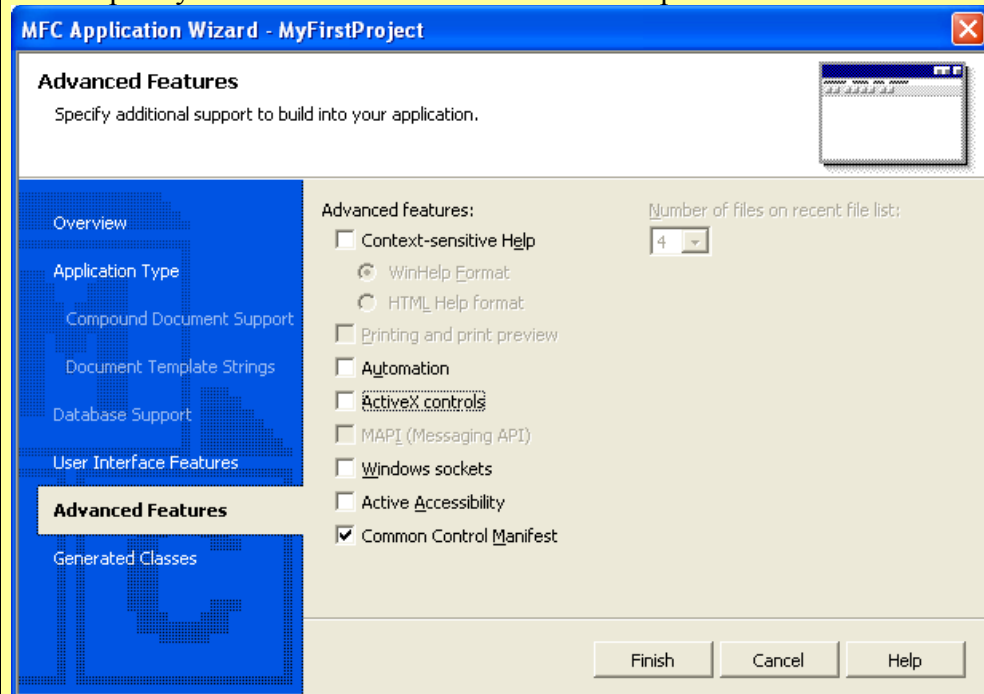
MFC Application Wizard - MyFirstProject

Advanced Features

Specify additional support to build into your application.

Overview

Application Type

Compound Document Support

Document Template Strings

Database Support

User Interface Features

Advanced Features

Generated Classes

Advanced features:

Context-sensitive Help

WinHelp Format

HTML Help format

Printing and print preview

Automation

ActiveX controls

MAPI (Messaging API)

Windows sockets

Active Accessibility

Common Control Manifest

Number of files on recent file list:

4

Finish

Cancel

Help